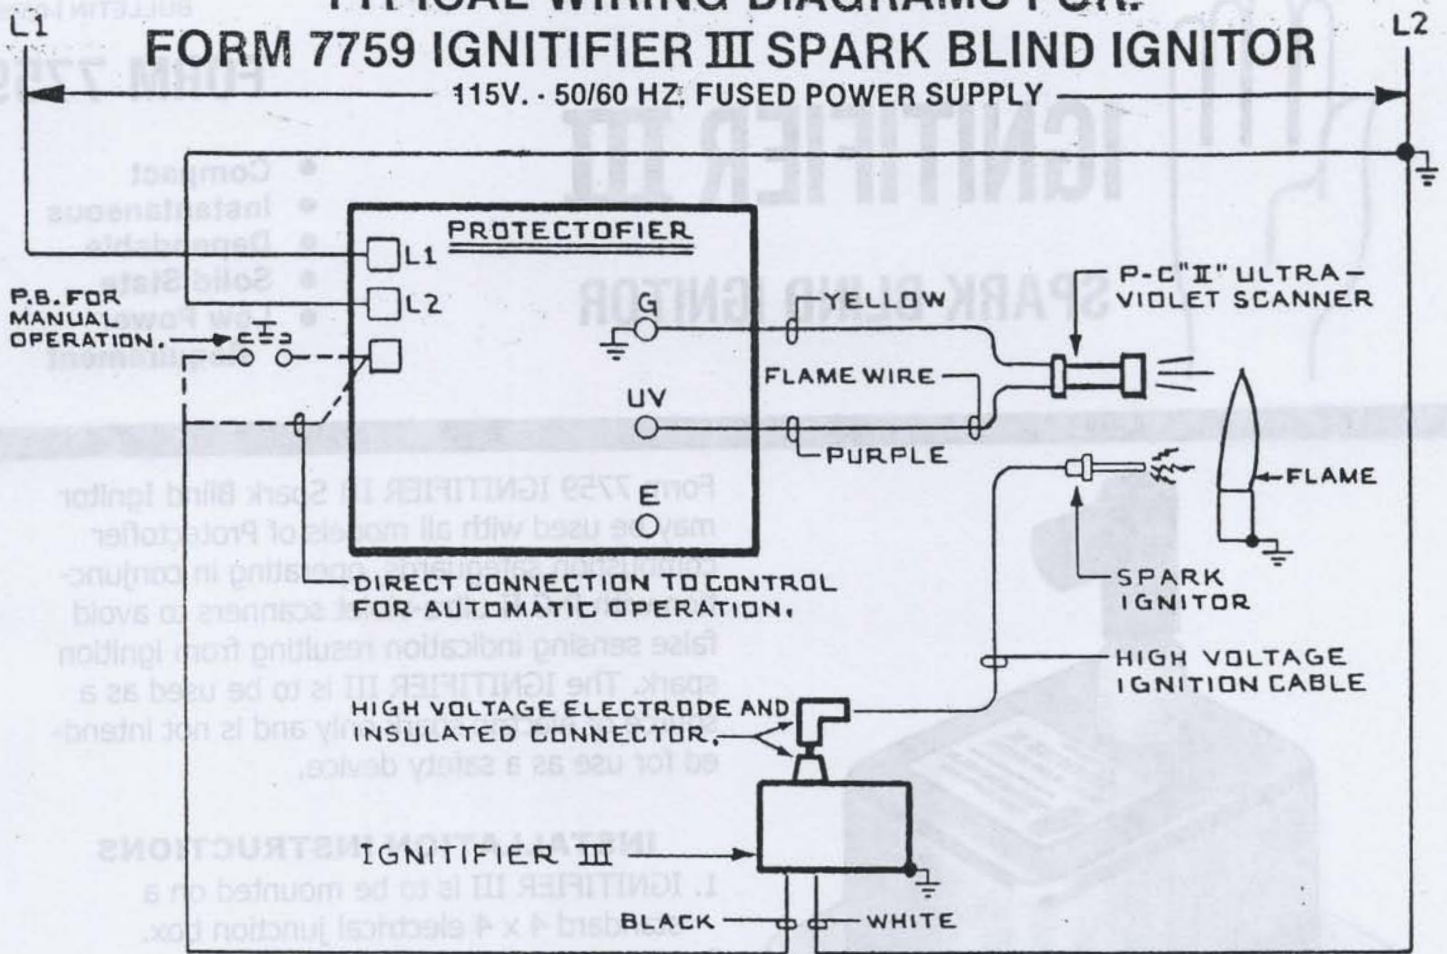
TYPICAL WIRING DIAGRAMS FOR:
FORM 7759 IGNITIFIER III SPARK BLIND IGNITOR

L1

L2

115V. - 50/60 HZ. FUSED POWER SUPPLY

PROTECTOFIER

L1

L2

P.B. FOR MANUAL OPERATION.

G

YELLOW

UV

E

FLAME WIRE

PURPLE

P-C"II" ULTRA-VIOLET SCANNER

FLAME

SPARK IGNITOR

DIRECT CONNECTION TO CONTROL FOR AUTOMATIC OPERATION.

HIGH VOLTAGE IGNITION CABLE

HIGH VOLTAGE ELECTRODE AND INSULATED CONNECTOR.

IGNITIFIER III

BLACK

WHITE